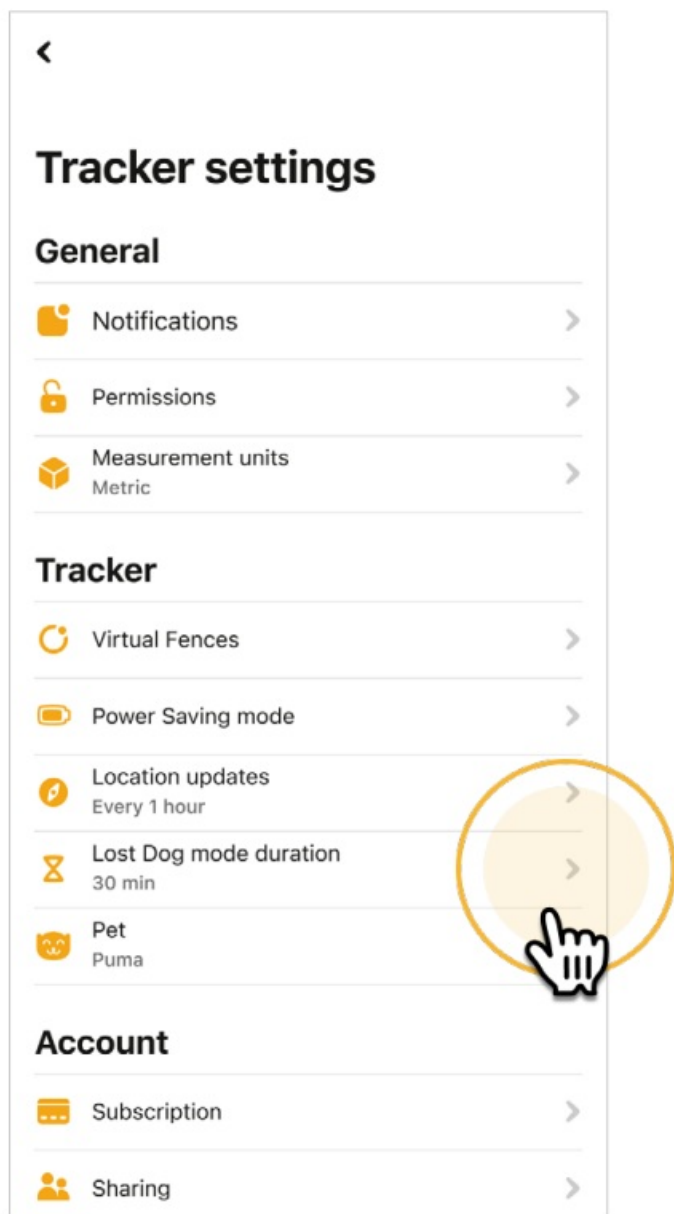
Tracker settings

General

Notifications

Permissions

Measurement units
Metric

Tracker

Virtual Fences

Power Saving mode

Location updates
Every 1 hour

Lost Dog mode duration
30 min

Pet
Puma

Account

Subscription

Sharing